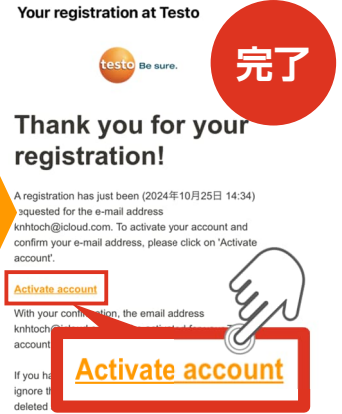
Your registration at Testo

testo Be sure.

完了

Thank you for your registration!

A registration has just been (2024年10月25日 14:34) requested for the e-mail address knhtoch@icloud.com. To activate your account and confirm your e-mail address, please click on 'Activate account'.

Activate account

With your confirmation, the email address knhtoch@i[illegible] account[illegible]

If you ha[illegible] ignore th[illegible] deleted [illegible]

Activate account